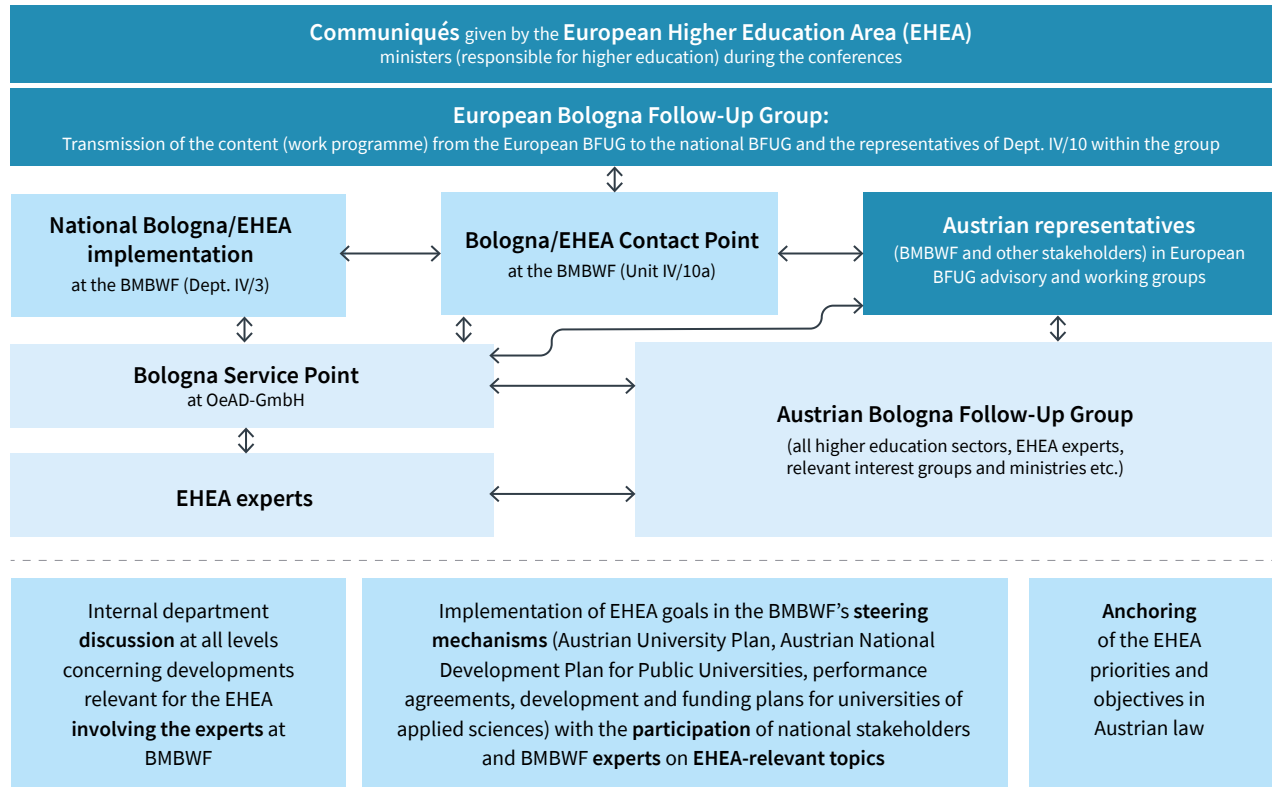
Communiqués given by the European Higher Education Area (EHEA)
ministers (responsible for higher education) during the conferences

European Bologna Follow-Up Group:
Transmission of the content (work programme) from the European BFUG to the national BFUG and the representatives of Dept. IV/10 within the group

National Bologna/EHEA implementation
at the BMBWF (Dept. IV/3)

Bologna/EHEA Contact Point
at the BMBWF (Unit IV/10a)

Austrian representatives
(BMBWF and other stakeholders) in European BFUG advisory and working groups

Bologna Service Point
at OeAD-GmbH

Austrian Bologna Follow-Up Group
(all higher education sectors, EHEA experts, relevant interest groups and ministries etc.)

EHEA experts

Internal department discussion at all levels concerning developments relevant for the EHEA involving the experts at BMBWF

Implementation of EHEA goals in the BMBWF's steering mechanisms (Austrian University Plan, Austrian National Development Plan for Public Universities, performance agreements, development and funding plans for universities of applied sciences) with the participation of national stakeholders and BMBWF experts on EHEA-relevant topics

Anchoring of the EHEA priorities and objectives in Austrian law